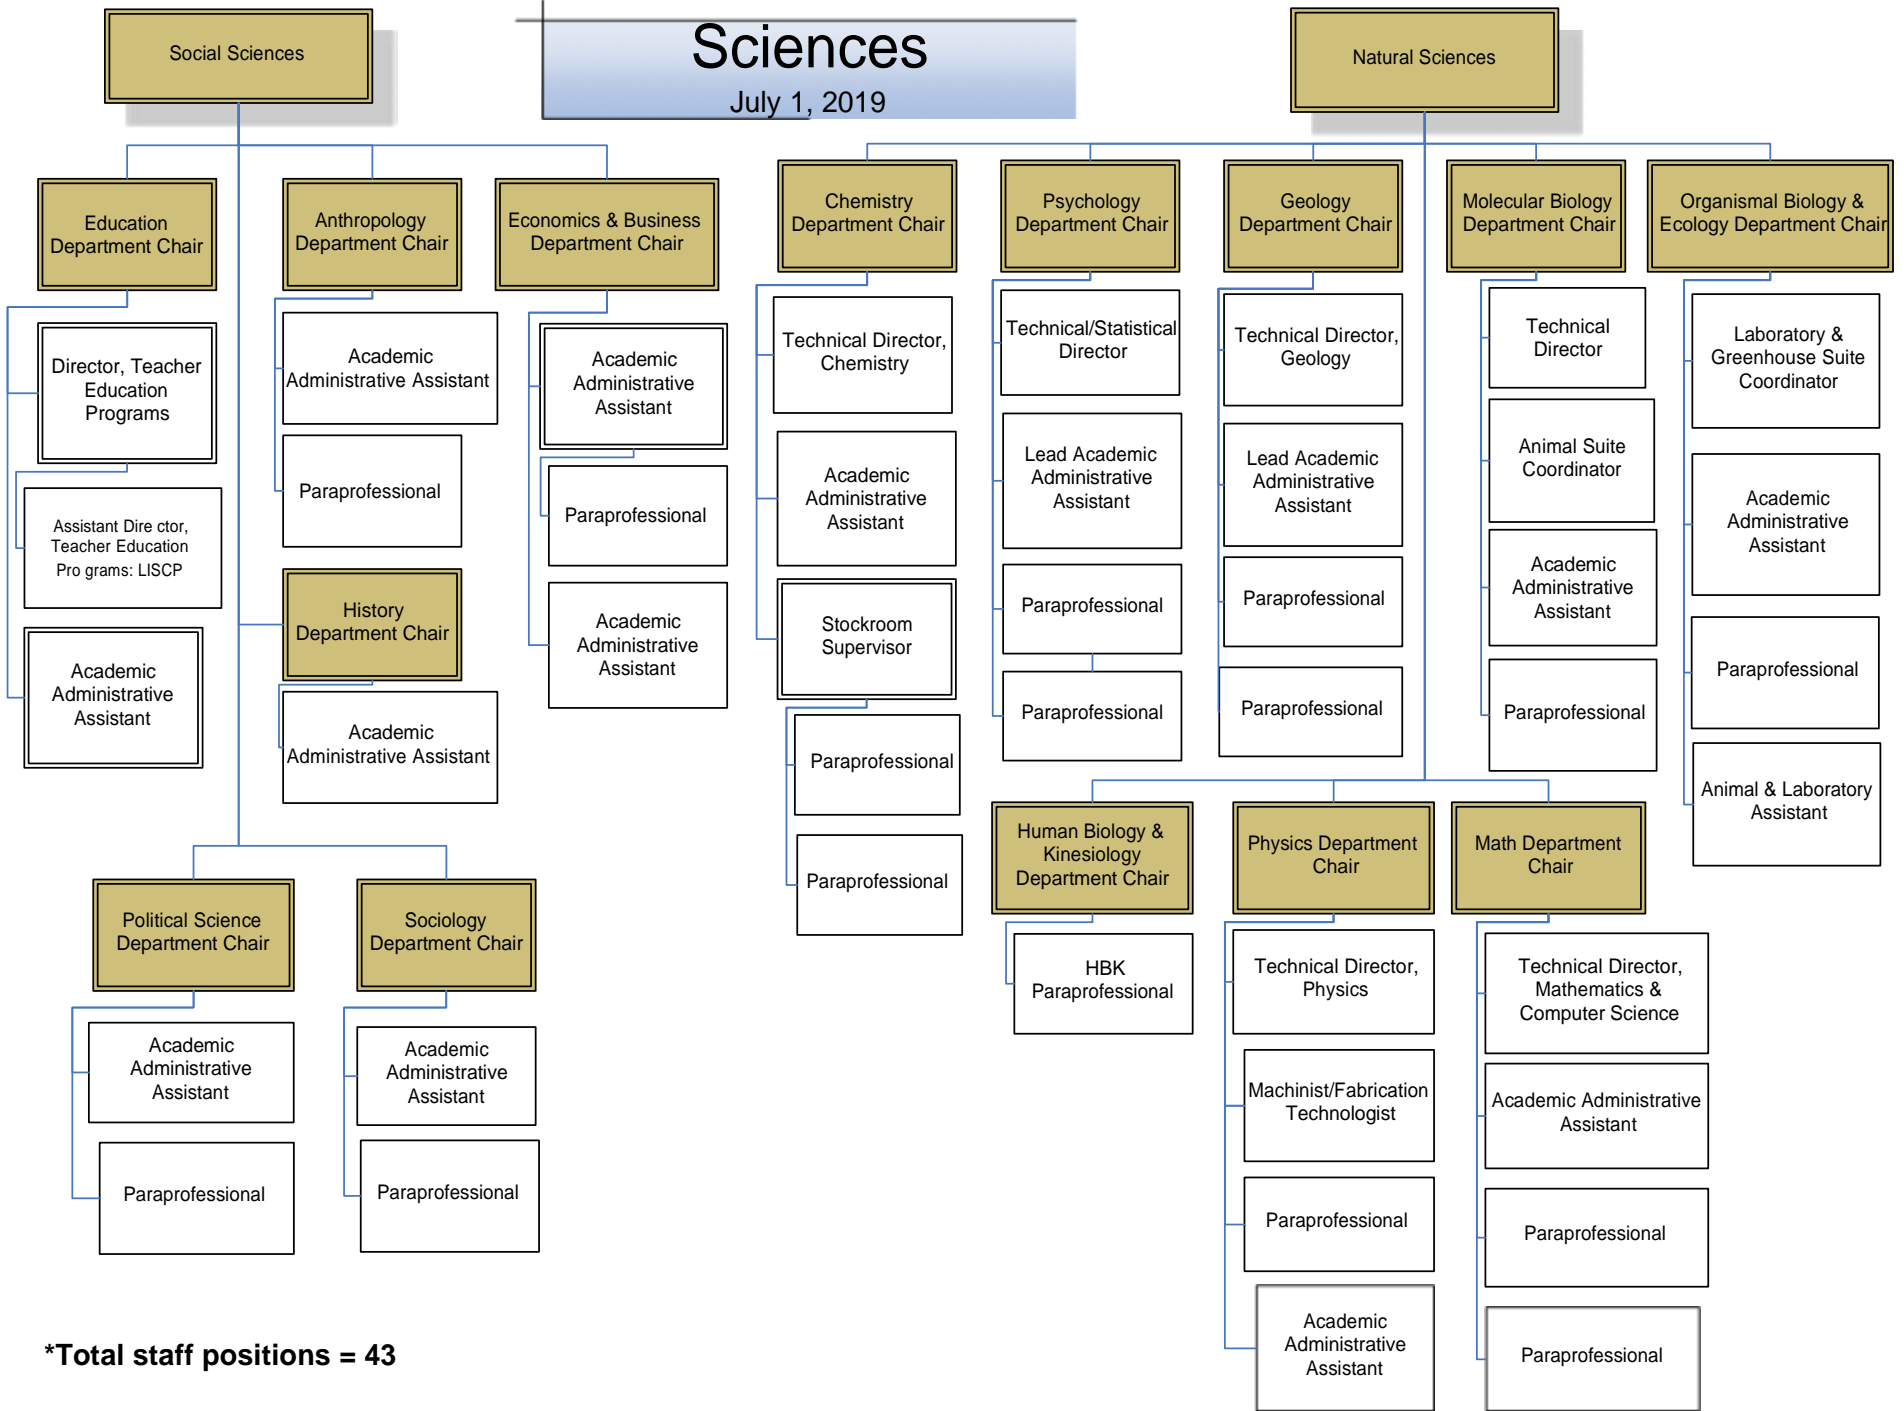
Sciences
July 1, 2019

Social Sciences

Education Department Chair

Director, Teacher Education Programs

Assistant Dire ctor, Teacher Education Pro grams: LISCP

Academic Administrative Assistant

Anthropology Department Chair

Academic Administrative Assistant

Paraprofessional

History Department Chair

Academic Administrative Assistant

Economics & Business Department Chair

Academic Administrative Assistant

Paraprofessional

Academic Administrative Assistant

Political Science Department Chair

Academic Administrative Assistant

Paraprofessional

Sociology Department Chair

Academic Administrative Assistant

Paraprofessional

Natural Sciences

Chemistry Department Chair

Technical Director, Chemistry

Academic Administrative Assistant

Stockroom Supervisor

Paraprofessional

Paraprofessional

Psychology Department Chair

Technical/Statistical Director

Lead Academic Administrative Assistant

Paraprofessional

Paraprofessional

Geology Department Chair

Technical Director, Geology

Lead Academic Administrative Assistant

Paraprofessional

Paraprofessional

Molecular Biology Department Chair

Technical Director

Animal Suite Coordinator

Academic Administrative Assistant

Paraprofessional

Organismal Biology & Ecology Department Chair

Laboratory & Greenhouse Suite Coordinator

Academic Administrative Assistant

Paraprofessional

Animal & Laboratory Assistant

Human Biology & Kinesiology Department Chair

HBK Paraprofessional

Physics Department Chair

Technical Director, Physics

Machinist/Fabrication Technologist

Paraprofessional

Academic Administrative Assistant

Math Department Chair

Technical Director, Mathematics & Computer Science

Academic Administrative Assistant

Paraprofessional

Paraprofessional

*Total staff positions = 43